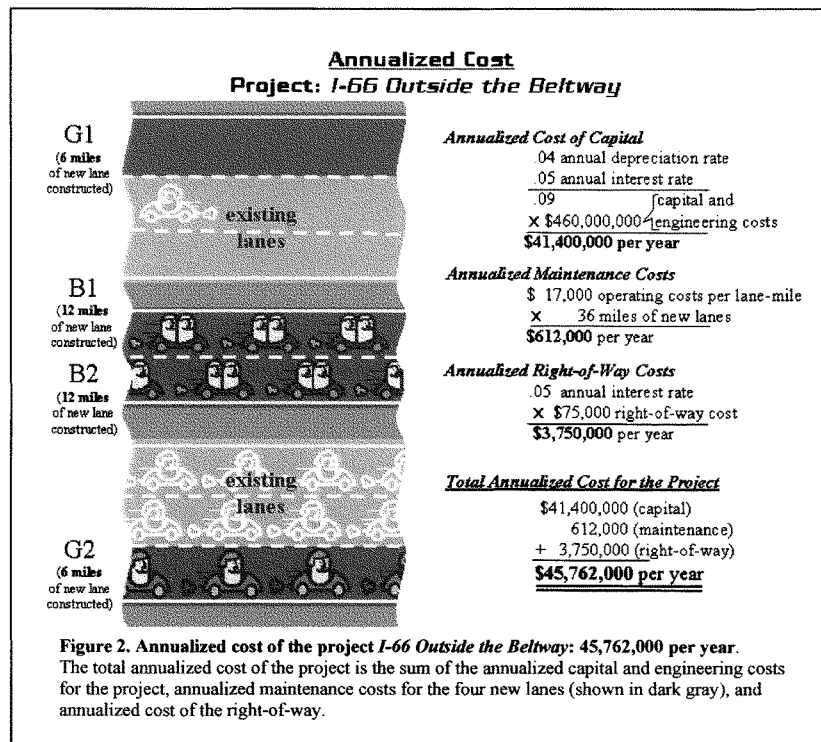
Annualized Cost
Project: I-66 Outside the Beltway

G1
(6 miles of new lane constructed)

existing lanes

B1
(12 miles of new lane constructed)

B2
(12 miles of new lane constructed)

existing lanes

G2
(6 miles of new lane constructed)

Annualized Cost of Capital
.04 annual depreciation rate
.05 annual interest rate
.09
× \$460,000,000 capital and engineering costs
\$41,400,000 per year

Annualized Maintenance Costs
\$ 17,000 operating costs per lane-mile
× 36 miles of new lanes
\$612,000 per year

Annualized Right-of-Way Costs
.05 annual interest rate
× \$75,000 right-of-way cost
\$3,750,000 per year

Total Annualized Cost for the Project
\$41,400,000 (capital)
612,000 (maintenance)
+ 3,750,000 (right-of-way)
\$45,762,000 per year

Figure 2. Annualized cost of the project I-66 Outside the Beltway: 45,762,000 per year. The total annualized cost of the project is the sum of the annualized capital and engineering costs for the project, annualized maintenance costs for the four new lanes (shown in dark gray), and annualized cost of the right-of-way.